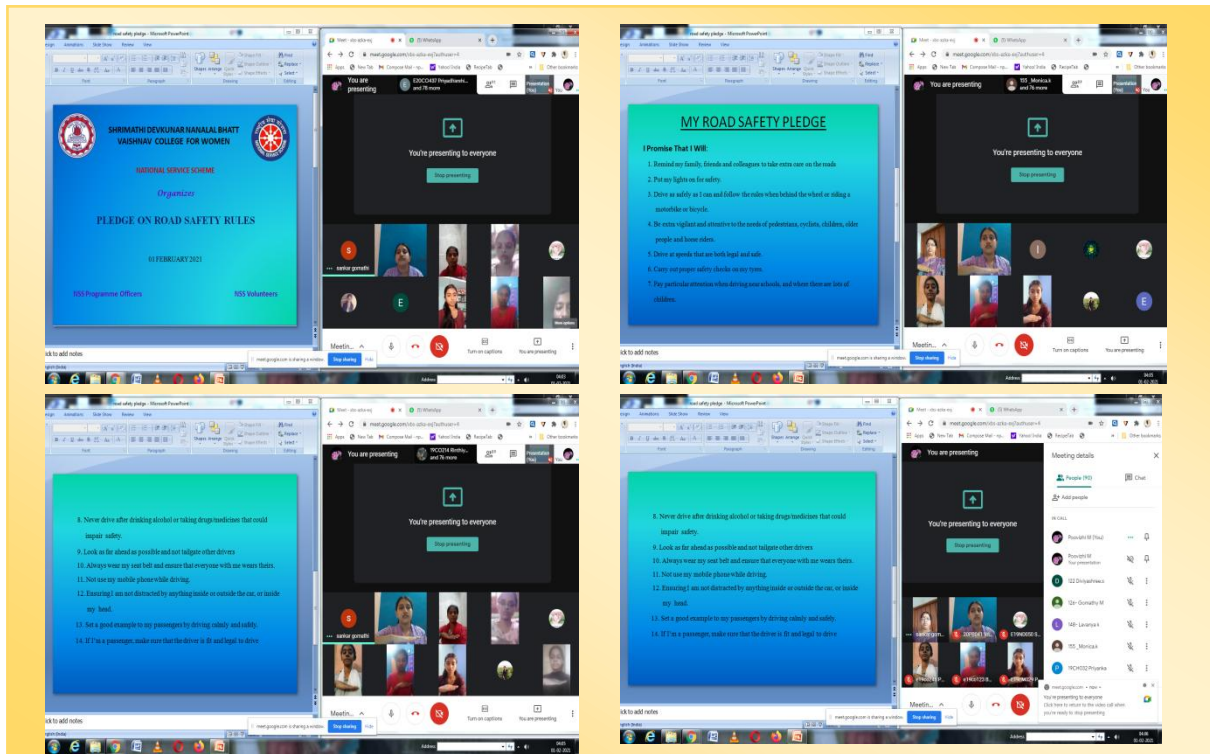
road safety pledge - Microsoft PowerPoint

SHRIMATHI DEVKUNAR NANALAL BHATT VAISHNAV COLLEGE FOR WOMEN

NATIONAL SERVICE SCHEME

Organizes

PLEDGE ON ROAD SAFETY RULES

03 FEBRUARY 2021

NSS Programme Officers

NSS Volunteers

You are presenting

You're presenting to everyone

Stop presenting

sankar gomathi

Turn on captions

You are presenting

meet.google.com is sharing a window.

Stop sharing

Hide

ick to add notes

MY ROAD SAFETY PLEDGE

I Promise That I Will:

1. Remind my family, friends and colleagues to take extra care on the roads

2. Put my lights on for safety.

3. Drive as safely as I can and follow the rules when behind the wheel or riding a motorbike or bicycle.

4. Be extra vigilant and attentive to the needs of pedestrians, cyclists, children, older people and horse riders.

5. Drive at speeds that are both legal and safe.

6. Carry out proper safety checks on my tyres.

7. Pay particular attention when driving near schools, and where there are lots of children.

You are presenting

You're presenting to everyone

Stop presenting

8. Never drive after drinking alcohol or taking drugs/medicines that could impair safety.

9. Look as far ahead as possible and not tailgate other drivers

10. Always wear my seat belt and ensure that everyone with me wears theirs.

11. Not use my mobile phone while driving.

12. Ensuring I am not distracted by anything inside or outside the car, or inside my head.

13. Set a good example to my passengers by driving calmly and safely.

14. If I'm a passenger, make sure that the driver is fit and legal to drive

You are presenting

You're presenting to everyone

Stop presenting

sankar gomathi

8. Never drive after drinking alcohol or taking drugs/medicines that could impair safety.

9. Look as far ahead as possible and not tailgate other drivers

10. Always wear my seat belt and ensure that everyone with me wears theirs.

11. Not use my mobile phone while driving.

12. Ensuring I am not distracted by anything inside or outside the car, or inside my head.

13. Set a good example to my passengers by driving calmly and safely.

14. If I'm a passenger, make sure that the driver is fit and legal to drive

You are presenting

You're presenting to everyone

Stop presenting

Meeting details

People (90)

Chat

Add people

IN CALL

Poovizhi M (You)

Poovizhi M
Your presentation

122 Diviyashree

124- Gomathy M

149- Lavanya

155_Monica

19CH032 Priyanka

meet.google.com

You're presenting to everyone

Click here to return to the video call when you're ready to stop presenting

Stop sharing

Hide